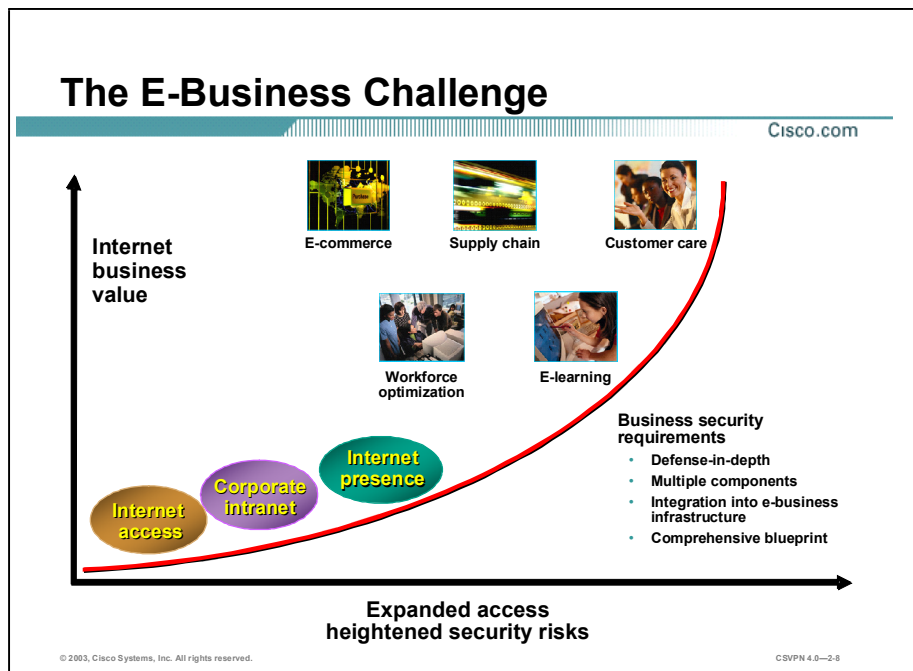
The E-Business Challenge

Cisco.com

Internet business value

E-commerce

Supply chain

Customer care

Workforce optimization

E-learning

Business security requirements

- Defense-in-depth
- Multiple components
- Integration into e-business infrastructure
- Comprehensive blueprint

Internet access

Corporate intranet

Internet presence

Expanded access heightened security risks

© 2003, Cisco Systems, Inc. All rights reserved.

CSVPN 4.0—2-8